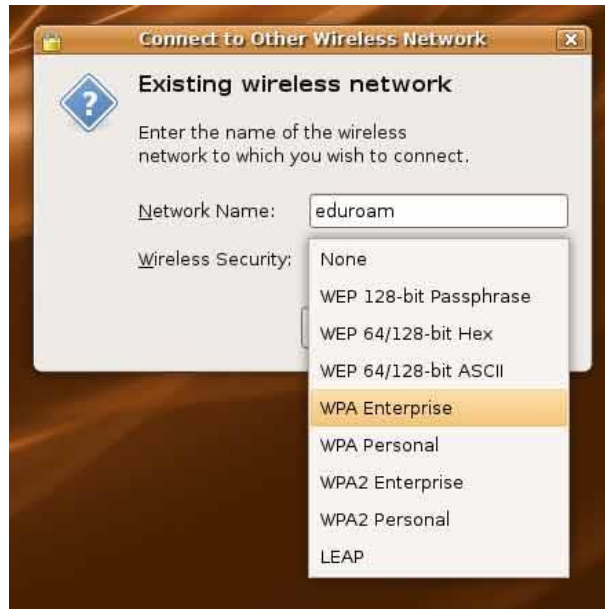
Connect to Other Wireless Network

Existing wireless network

Enter the name of the wireless network to which you wish to connect.

Network Name: eduroam

Wireless Security: None

WEP 128-bit Passphrase

WEP 64/128-bit Hex

WEP 64/128-bit ASCII

WPA Enterprise

WPA Personal

WPA2 Enterprise

WPA2 Personal

LEAP